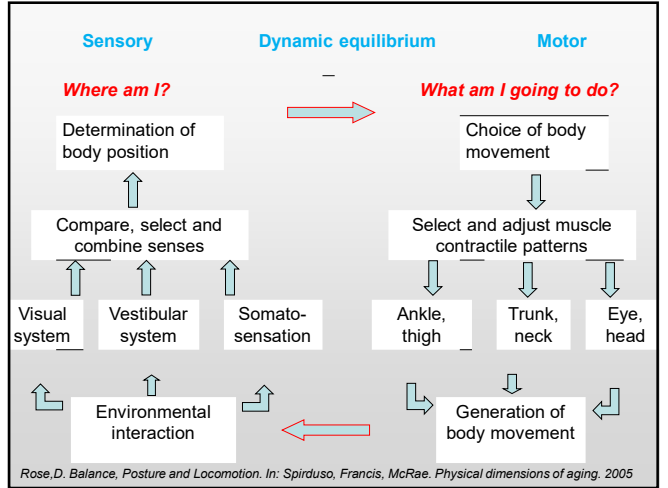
Sensory

Dynamic equilibrium

Motor

Where am I?

What am I going to do?

Determination of body position

Choice of body movement

Compare, select and combine senses

Select and adjust muscle contractile patterns

Visual system

Vestibular system

Somatosensation

Ankle, thigh

Trunk, neck

Eye, head

Environmental interaction

Generation of body movement

Rose,D. Balance, Posture and Locomotion. In: Spirduso, Francis, McRae. Physical dimensions of aging. 2005